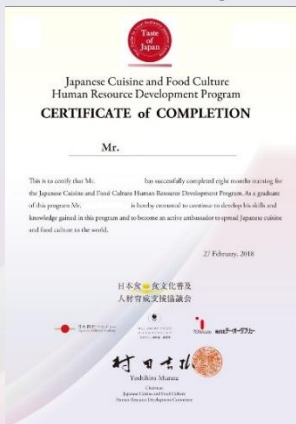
Taste of Japan

Japanese Cuisine and Food Culture Human Resource Development Program

CERTIFICATE of COMPLETION

Mr.

This is to certify that Mr. has successfully completed eight months training for the Japanese Cuisine and Food Culture Human Resource Development Program. As a graduate of this program Mr. is hereby entrusted to continue to develop his skills and knowledge gained in this program and to become an active ambassador to spread Japanese cuisine and food culture to the world.

27 February, 2018

日本食・食文化普及人材育成支援協議会

村田吉弘

Yoshihiro Murata

Chairman
Japanese Cuisine and Food Culture
Human Resource Development Committee